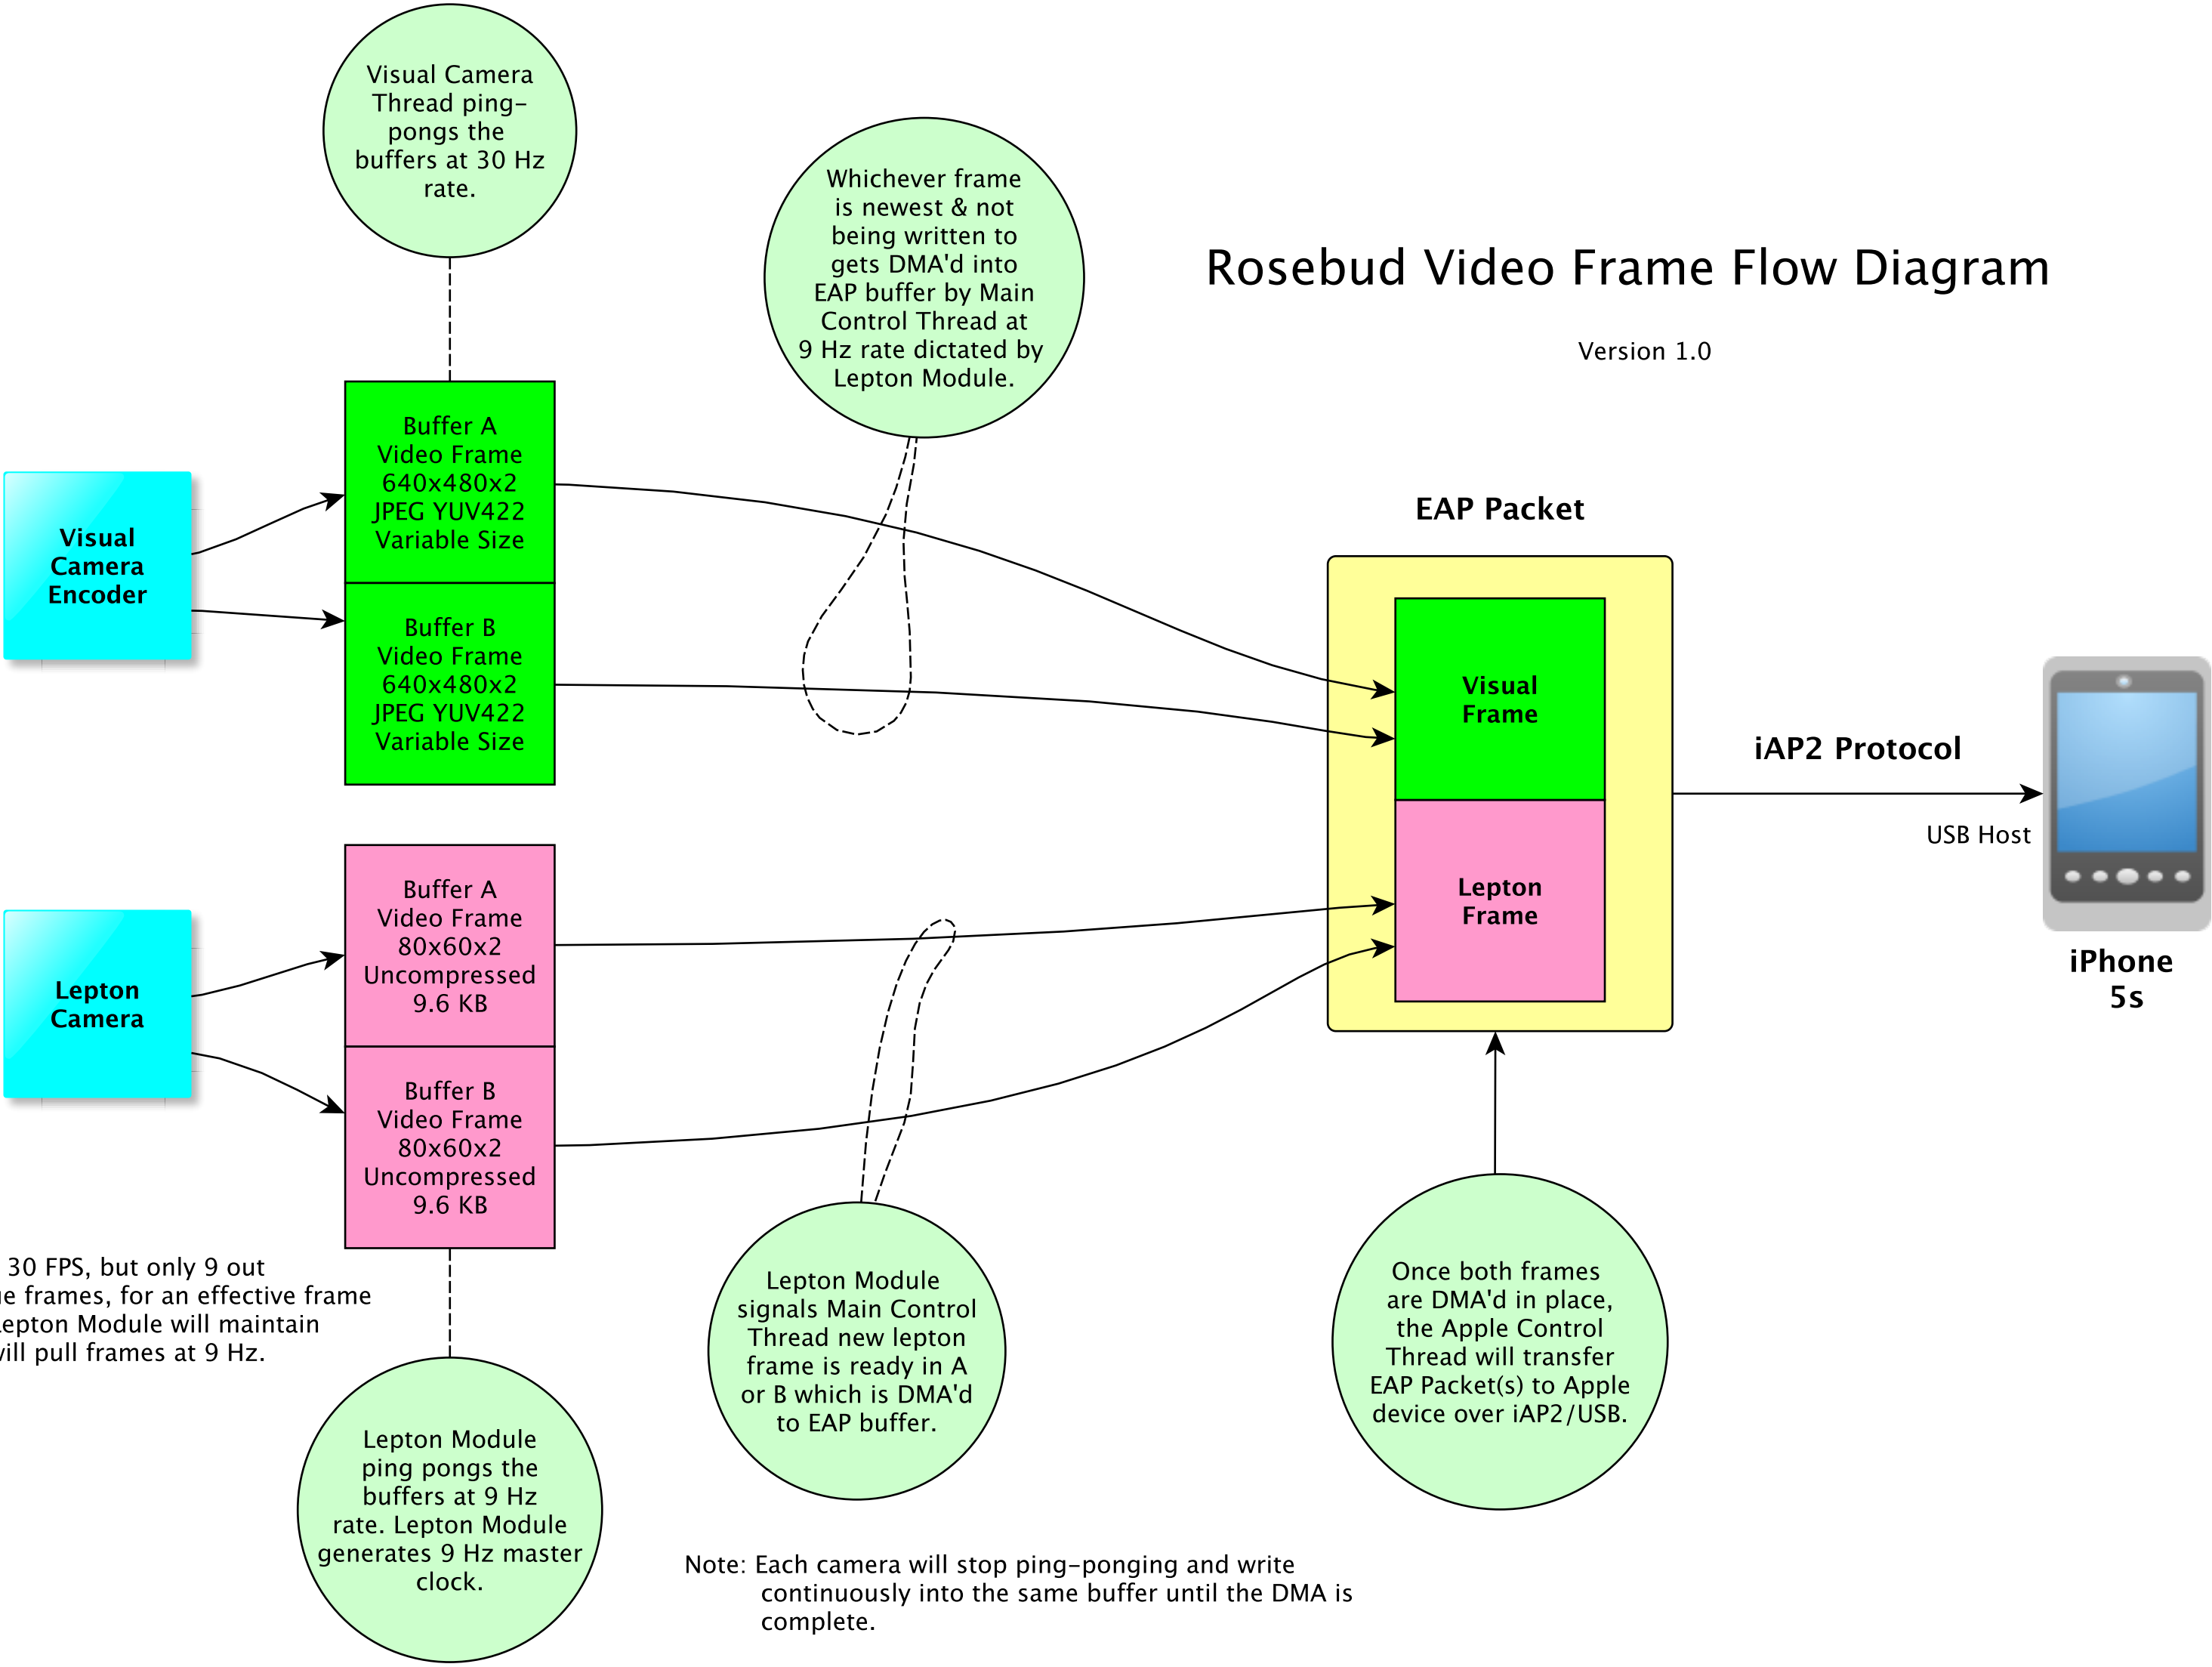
Visual Camera Thread ping-pongs the buffers at 30 Hz rate.

Whichever frame is newest & not being written to gets DMA'd into EAP buffer by Main Control Thread at 9 Hz rate dictated by Lepton Module.

Rosebud Video Frame Flow Diagram

Version 1.0

Visual Camera Encoder

Buffer A Video Frame 640x480x2 JPEG YUV422 Variable Size

Buffer B Video Frame 640x480x2 JPEG YUV422 Variable Size

EAP Packet

Visual Frame

Lepton Frame

iAP2 Protocol

USB Host

iPhone 5s

Lepton Camera

Buffer A Video Frame 80x60x2 Uncompressed 9.6 KB

Buffer B Video Frame 80x60x2 Uncompressed 9.6 KB

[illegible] 30 FPS, but only 9 out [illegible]e frames, for an effective frame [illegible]epton Module will maintain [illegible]ill pull frames at 9 Hz.

Lepton Module signals Main Control Thread new lepton frame is ready in A or B which is DMA'd to EAP buffer.

Once both frames are DMA'd in place, the Apple Control Thread will transfer EAP Packet(s) to Apple device over iAP2/USB.

Lepton Module ping pongs the buffers at 9 Hz rate. Lepton Module generates 9 Hz master clock.

Note: Each camera will stop ping-ponging and write continuously into the same buffer until the DMA is complete.